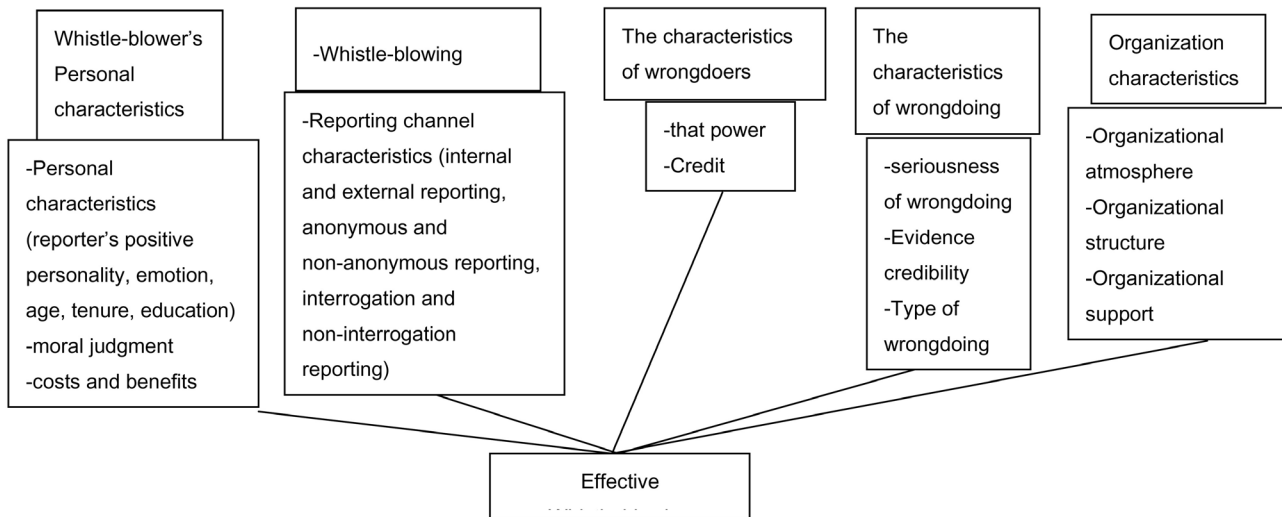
Whistle-blower's Personal characteristics

-Personal characteristics (reporter's positive personality, emotion, age, tenure, education)
-moral judgment
-costs and benefits

-Whistle-blowing

-Reporting channel characteristics (internal and external reporting, anonymous and non-anonymous reporting, interrogation and non-interrogation reporting)

The characteristics of wrongdoers

-that power
-Credit

The characteristics of wrongdoing

-seriousness of wrongdoing
-Evidence credibility
-Type of wrongdoing

Organization characteristics

-Organizational atmosphere
-Organizational structure
-Organizational support

Effective
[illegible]